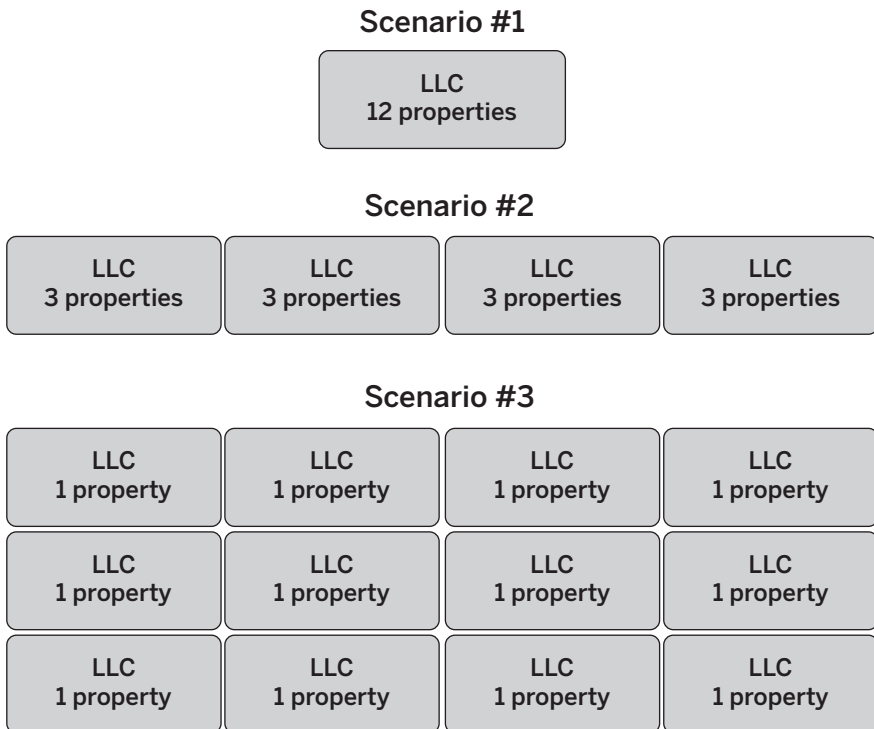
Scenario #1

LLC
12 properties

Scenario #2

LLC
3 properties

LLC
3 properties

LLC
3 properties

LLC
3 properties

Scenario #3

LLC
1 property

LLC
1 property

LLC
1 property

LLC
1 property

LLC
1 property

LLC
1 property

LLC
1 property

LLC
1 property

LLC
1 property

LLC
1 property

LLC
1 property

LLC
1 property